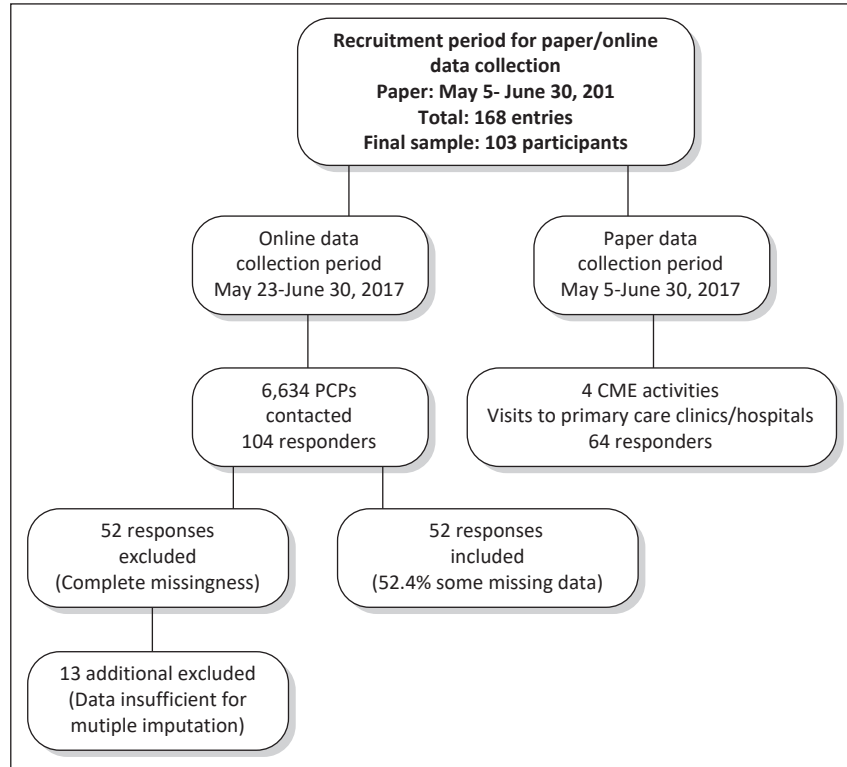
Recruitment period for paper/online data collection
Paper: May 5- June 30, 201
Total: 168 entries
Final sample: 103 participants

Online data collection period
May 23-June 30, 2017

Paper data collection period
May 5-June 30, 2017

6,634 PCPs contacted
104 responders

4 CME activities
Visits to primary care clinics/hospitals
64 responders

52 responses excluded
(Complete missingness)

52 responses included
(52.4% some missing data)

13 additional excluded
(Data insufficient for mutiple imputation)